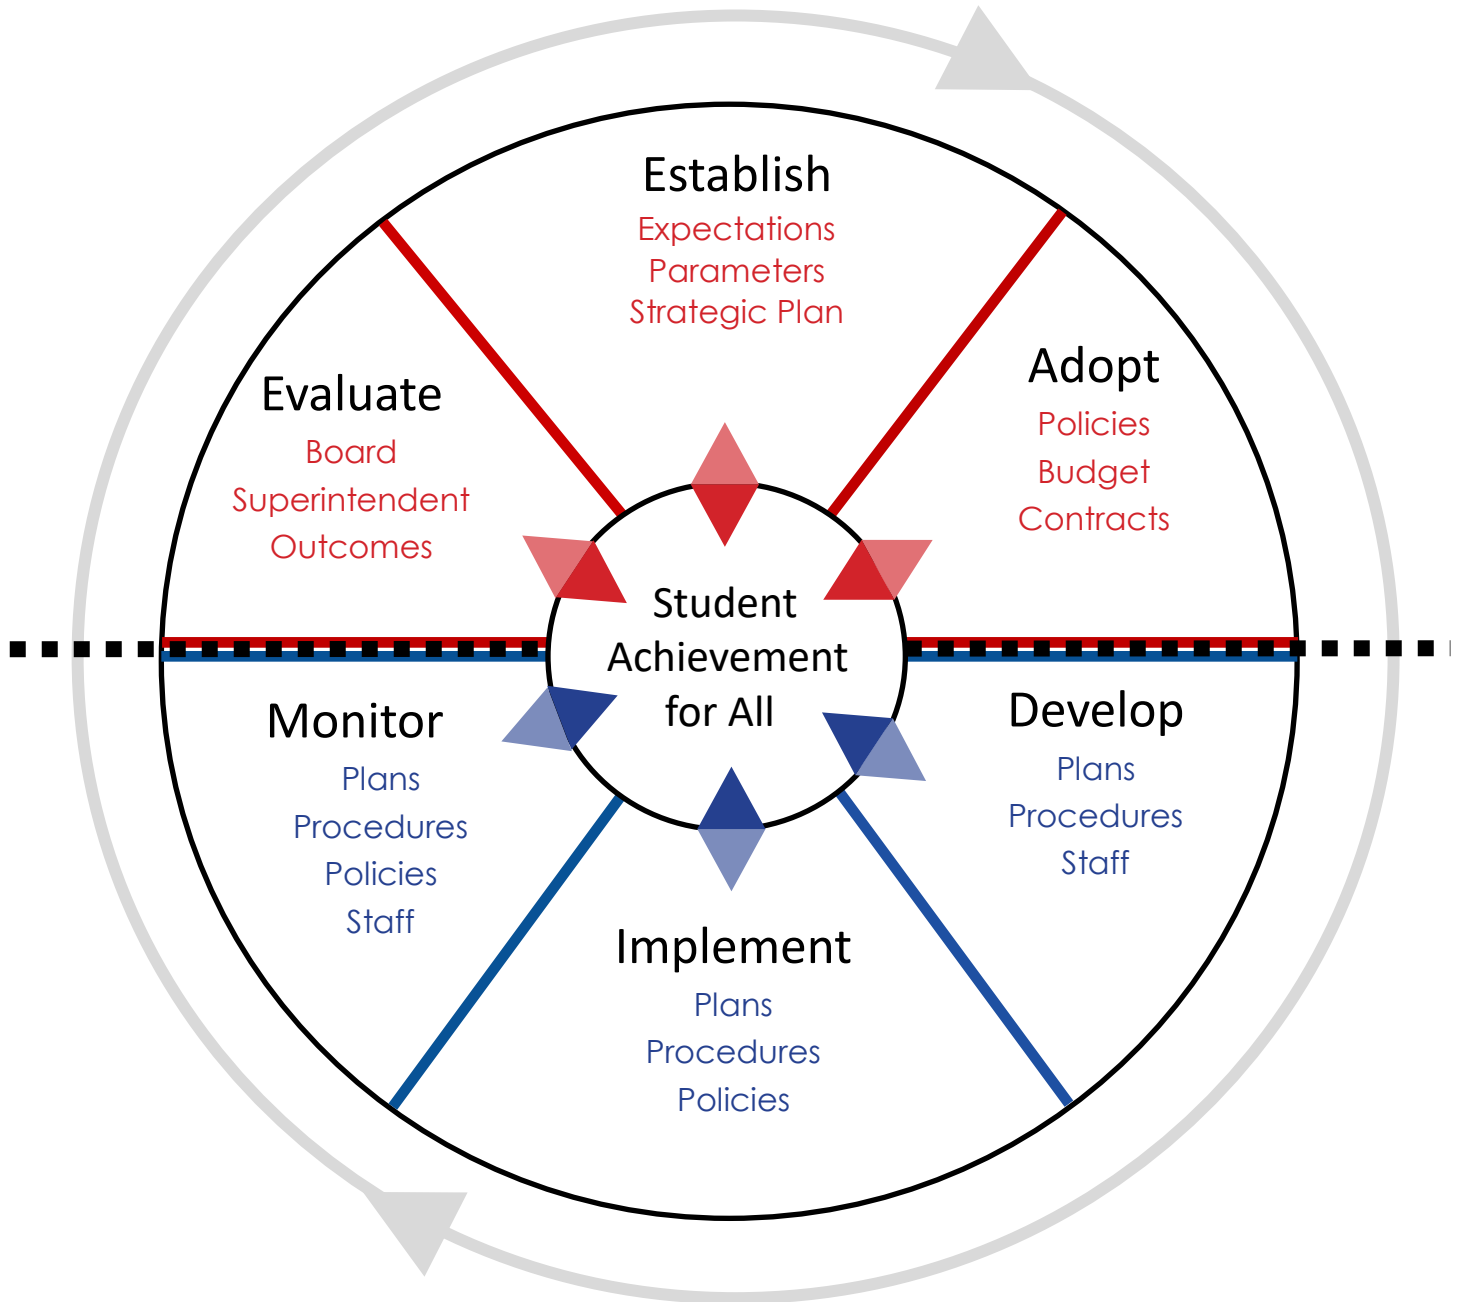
Establish
Expectations
Parameters
Strategic Plan

Adopt
Policies
Budget
Contracts

Develop
Plans
Procedures
Staff

Implement
Plans
Procedures
Policies

Monitor
Plans
Procedures
Policies
Staff

Evaluate
Board
Superintendent
Outcomes

Student Achievement for All